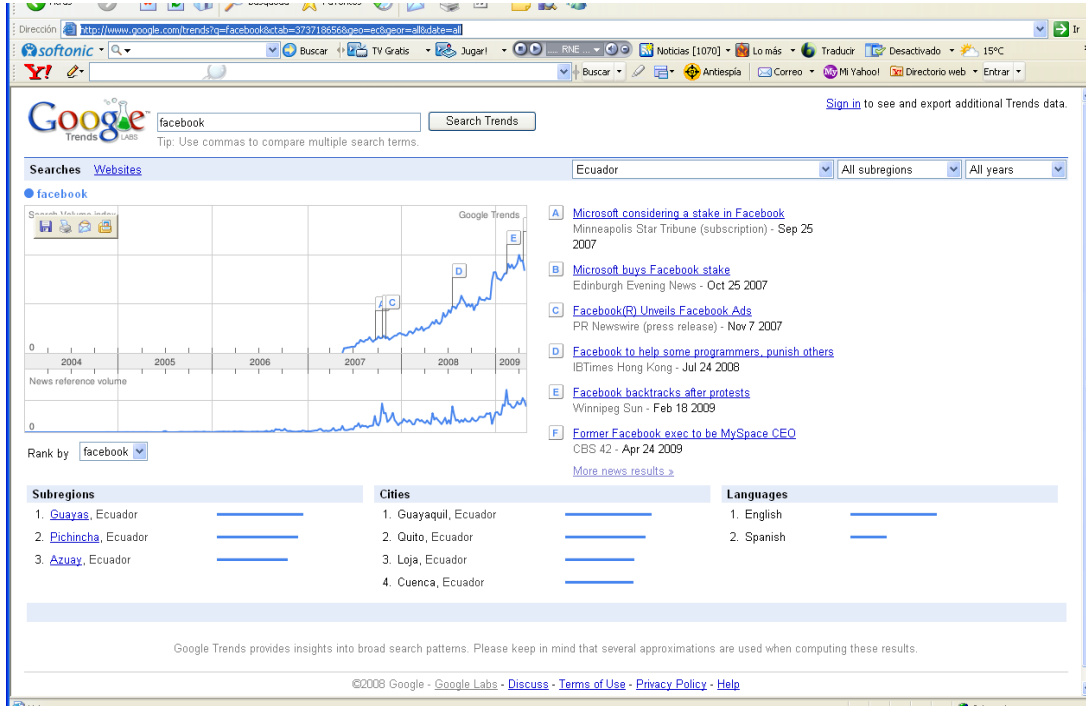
Dirección http://www.google.com/trends?q=facebook&ctab=373718656&geo=ec&geor=all&date=all

Ir

softonic Buscar TV Gratis Jugar! RNE ... Noticias [1070] Lo más Traducir Desactivado 15ºC

Y! Buscar Antiespía Correo Mi Yahoo! Directorio web Entrar

Google Trends LABS

facebook

Search Trends

Tip: Use commas to compare multiple search terms.

Sign in to see and export additional Trends data.

Searches Websites

Ecuador All subregions All years

facebook

Search Volume index

Google Trends

0

2004 2005 2006 2007 2008 2009

News reference volume

0

A B C D E

Rank by facebook

A Microsoft considering a stake in Facebook
Minneapolis Star Tribune (subscription) - Sep 25 2007

B Microsoft buys Facebook stake
Edinburgh Evening News - Oct 25 2007

C Facebook(R) Unveils Facebook Ads
PR Newswire (press release) - Nov 7 2007

D Facebook to help some programmers, punish others
IBTimes Hong Kong - Jul 24 2008

E Facebook backtracks after protests
Winnipeg Sun - Feb 18 2009

F Former Facebook exec to be MySpace CEO
CBS 42 - Apr 24 2009

More news results »

Subregions
1. Guayas, Ecuador
2. Pichincha, Ecuador
3. Azuay, Ecuador

Cities
1. Guayaquil, Ecuador
2. Quito, Ecuador
3. Loja, Ecuador
4. Cuenca, Ecuador

Languages
1. English
2. Spanish

Google Trends provides insights into broad search patterns. Please keep in mind that several approximations are used when computing these results.

©2008 Google - Google Labs - Discuss - Terms of Use - Privacy Policy - Help